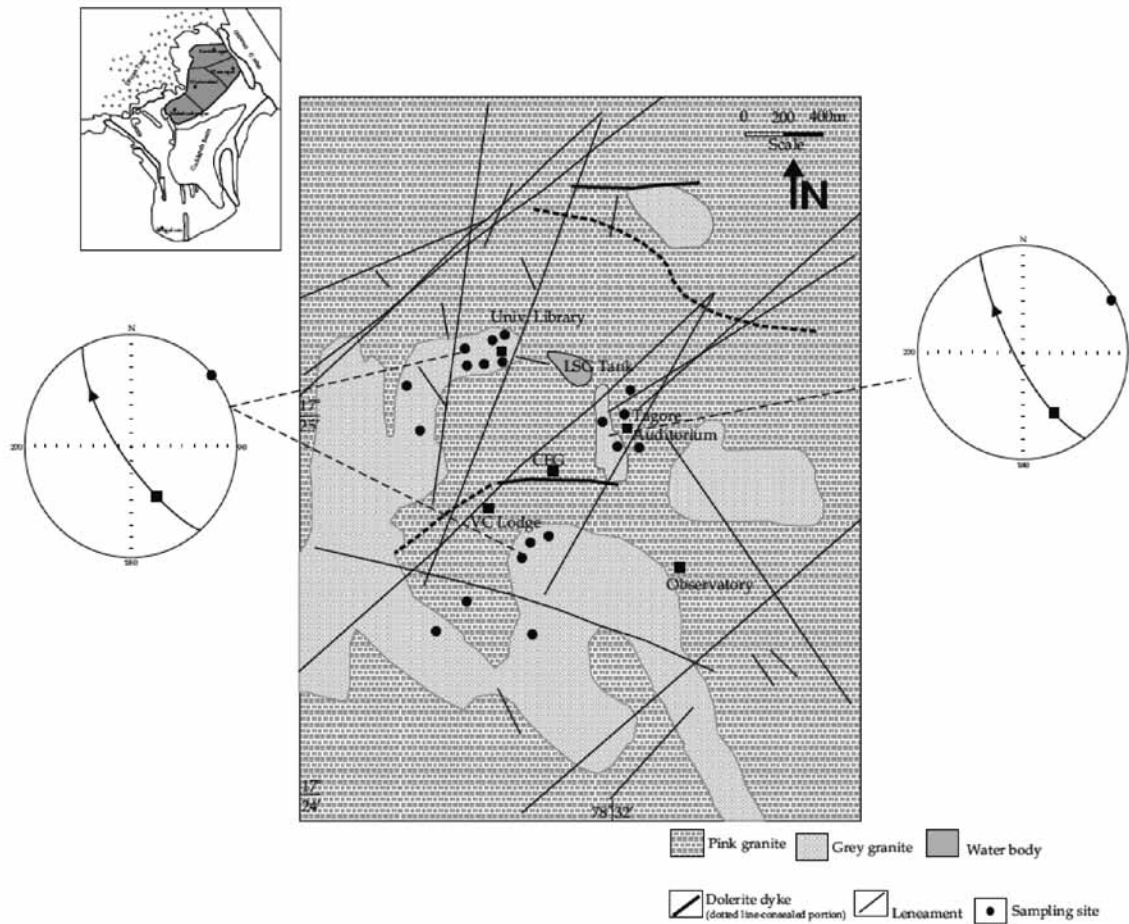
0 200 400m
Scale
N

Univ. Library
LSG Tank
Tagore Auditorium
CFO
VC Lodge
Observatory

17°
25'

17°
24'

78°32'

N
270
90
180

N
270
180

Pink granite
Grey granite
Water body
Dolerite dyke (dotted line-concealed portion)
Leneament
Sampling site